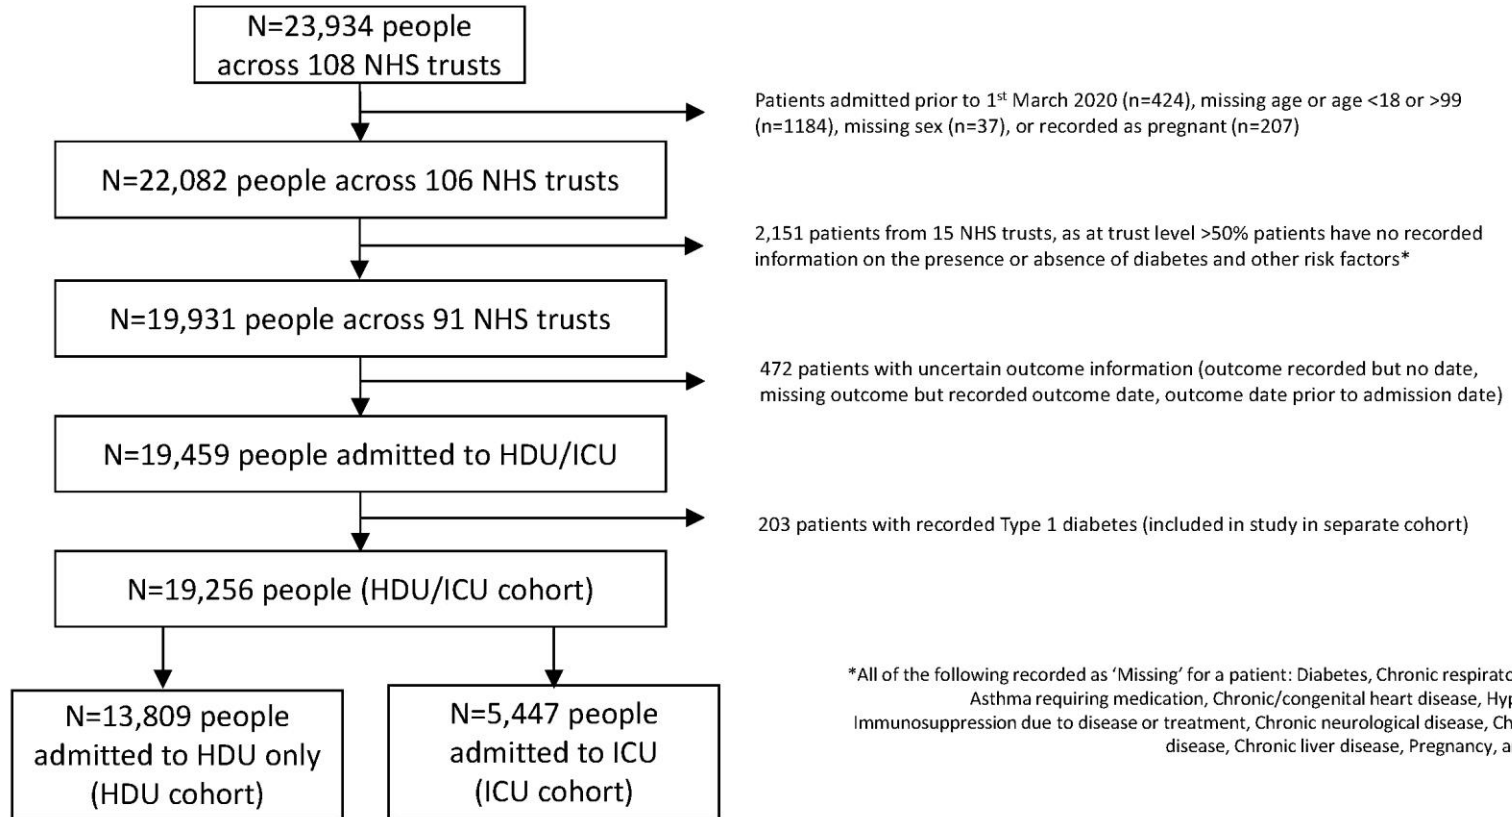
N=23,934 people across 108 NHS trusts

Patients admitted prior to 1$^{st}$ March 2020 (n=424), missing age or age <18 or >99 (n=1184), missing sex (n=37), or recorded as pregnant (n=207)

N=22,082 people across 106 NHS trusts

2,151 patients from 15 NHS trusts, as at trust level >50% patients have no recorded information on the presence or absence of diabetes and other risk factors*

N=19,931 people across 91 NHS trusts

472 patients with uncertain outcome information (outcome recorded but no date, missing outcome but recorded outcome date, outcome date prior to admission date)

N=19,459 people admitted to HDU/ICU

203 patients with recorded Type 1 diabetes (included in study in separate cohort)

N=19,256 people (HDU/ICU cohort)

N=13,809 people admitted to HDU only (HDU cohort)

N=5,447 people admitted to ICU (ICU cohort)

*All of the following recorded as 'Missing' for a patient: Diabetes, Chronic respirato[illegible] Asthma requiring medication, Chronic/congenital heart disease, Hyp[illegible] Immunosuppression due to disease or treatment, Chronic neurological disease, Ch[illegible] disease, Chronic liver disease, Pregnancy, a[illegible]